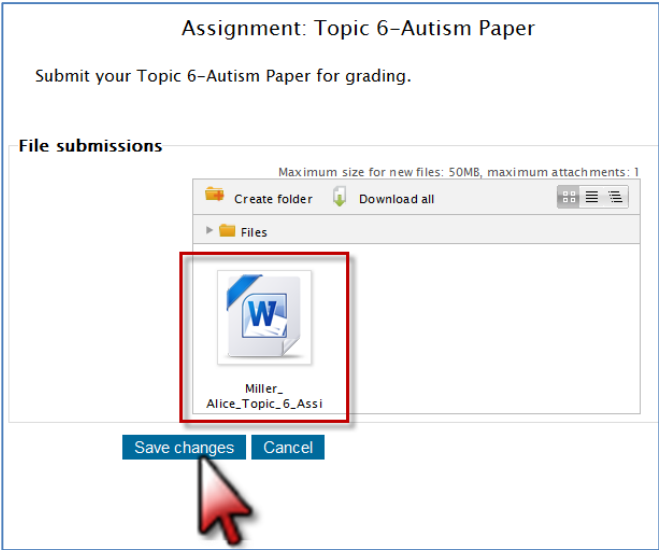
Assignment: Topic 6-Autism Paper

Submit your Topic 6-Autism Paper for grading.

File submissions

Maximum size for new files: 50MB, maximum attachments: 1

Create folder

Download all

Files

W

Miller_ Alice_Topic_6_Assi

Save changes

Cancel